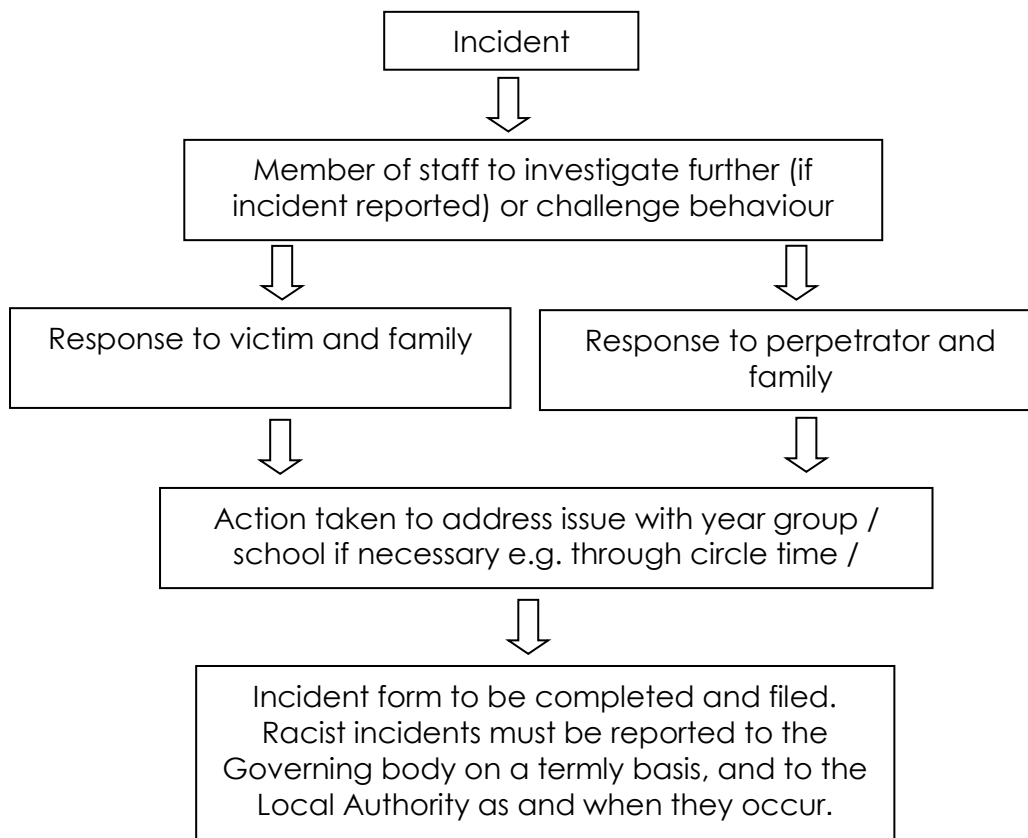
Incident

Member of staff to investigate further (if incident reported) or challenge behaviour

Response to victim and family

Response to perpetrator and family

Action taken to address issue with year group / school if necessary e.g. through circle time /

Incident form to be completed and filed. Racist incidents must be reported to the Governing body on a termly basis, and to the Local Authority as and when they occur.